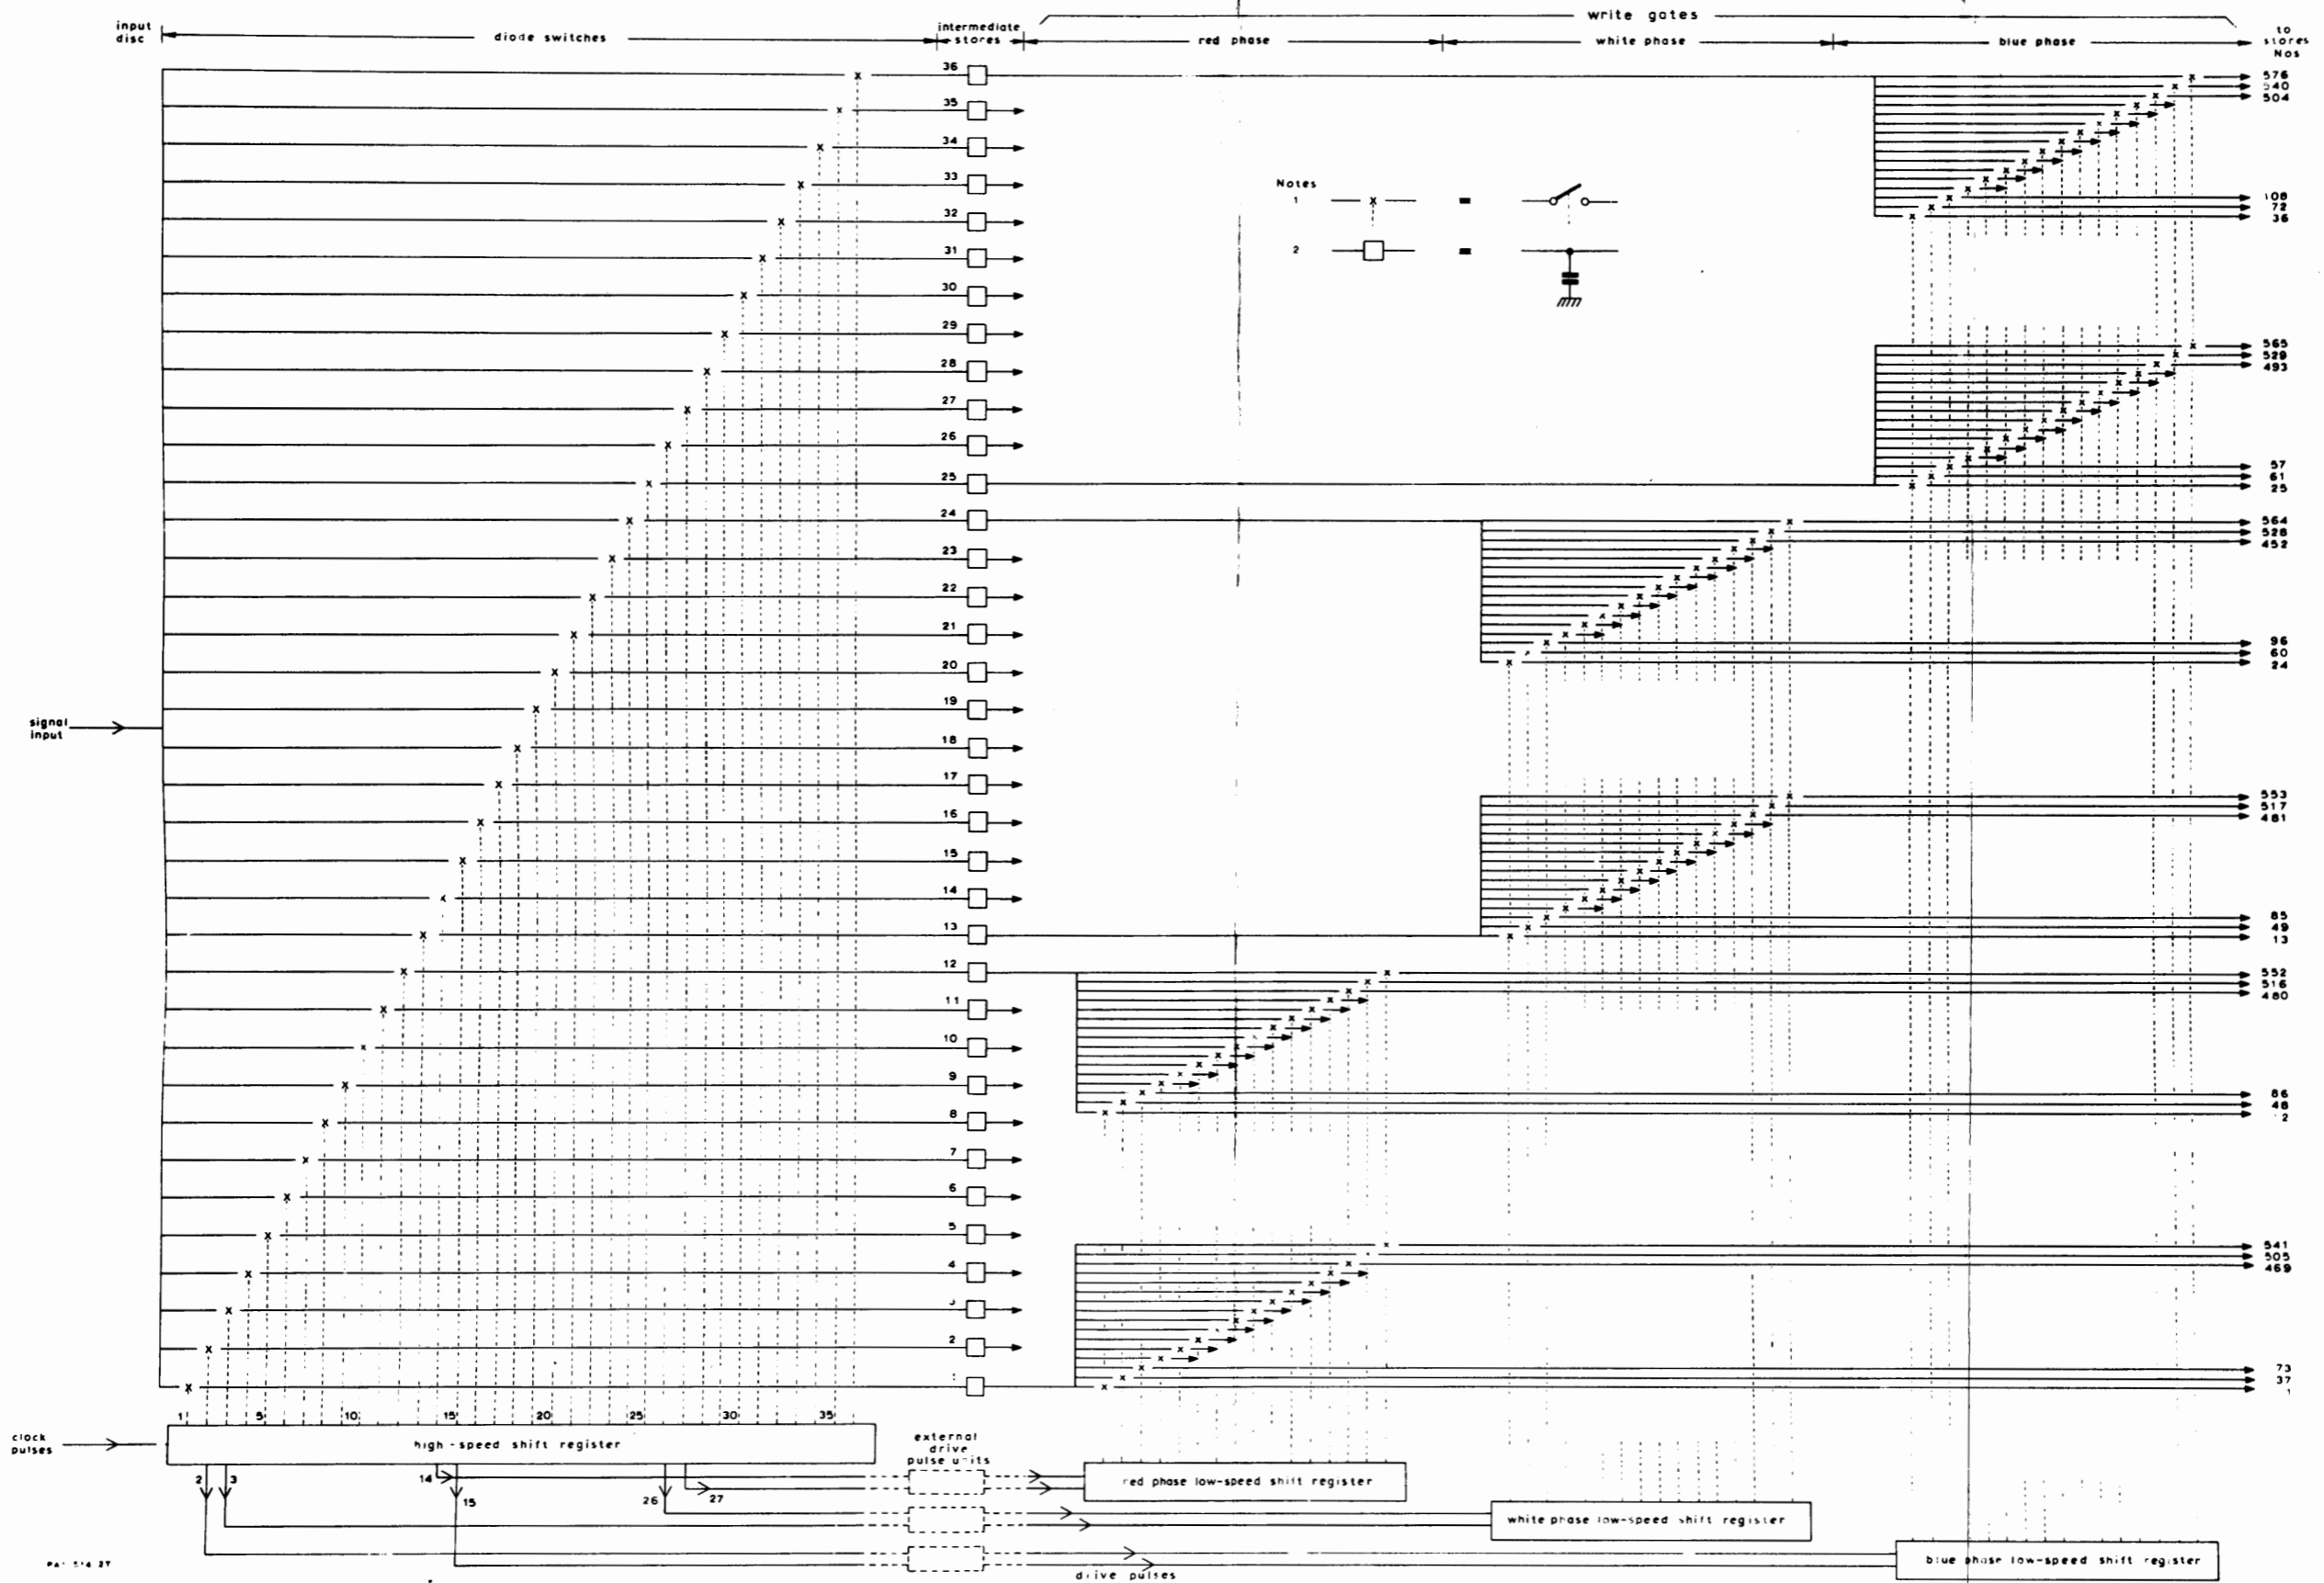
input disc

diode switches

intermediate stores

write gates

red phase

white phase

blue phase

to stores Nos

36
35
34
33
32
31
30
29
28
27
26
25
24
23
22
21
20
19
18
17
16
15
14
13
12
11
10
9
8
7
6
5
4
3
2
1

Notes
1
2

576
540
504
108
72
36
565
529
493
57
61
25
564
528
452
96
60
24
553
517
481
85
49
13
552
516
480
86
48
12
541
505
469
73
37
1

signal input

1
5
10
15
20
25
30
35

clock pulses

high-speed shift register

external drive pulse units

2
3
14
15
26
27

red phase low-speed shift register

white phase low-speed shift register

blue phase low-speed shift register

drive pulses

PA: 514 87